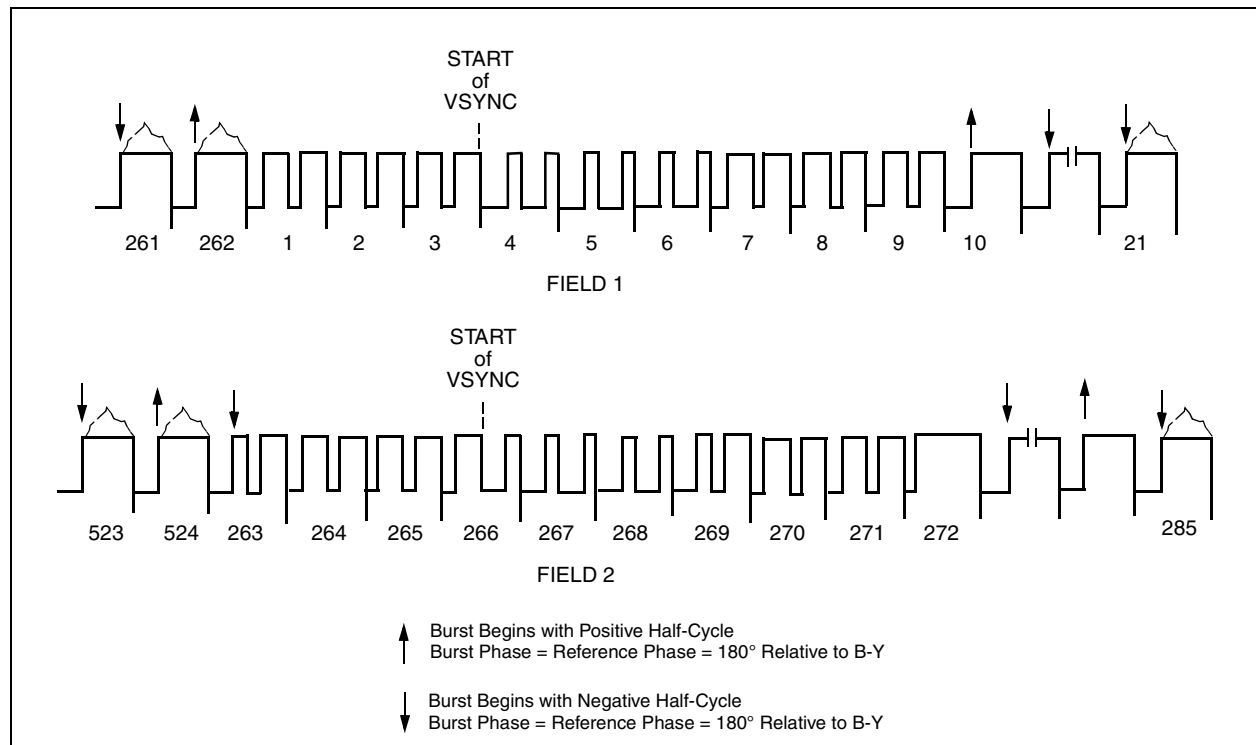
START
of
VSYNC

261 262 1 2 3 4 5 6 7 8 9 10 21

FIELD 1

START
of
VSYNC

523 524 263 264 265 266 267 268 269 270 271 272 285

FIELD 2

Burst Begins with Positive Half-Cycle
Burst Phase = Reference Phase = 180° Relative to B-Y

Burst Begins with Negative Half-Cycle
Burst Phase = Reference Phase = 180° Relative to B-Y